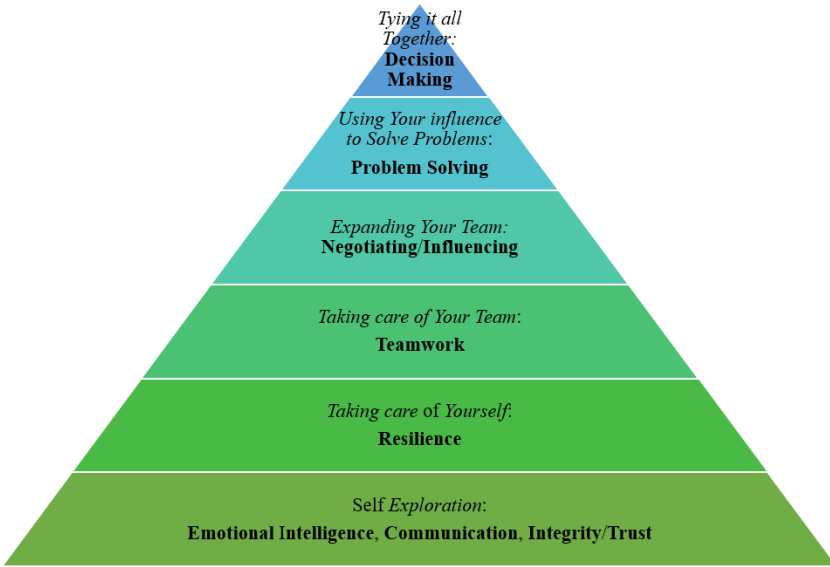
Tying it all Together:
Decision Making

Using Your influence to Solve Problems:
Problem Solving

Expanding Your Team:
Negotiating/Influencing

Taking care of Your Team:
Teamwork

Taking care of Yourself:
Resilience

Self Exploration:
Emotional Intelligence, Communication, Integrity/Trust